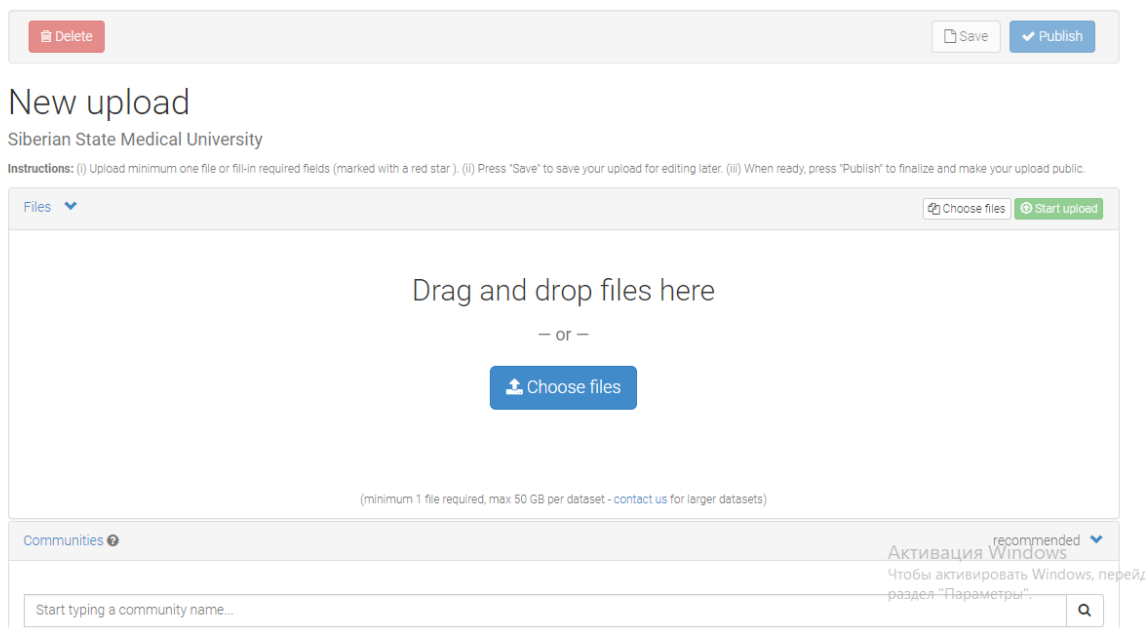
Delete

Save Publish

New upload

Siberian State Medical University

Instructions: (i) Upload minimum one file or fill-in required fields (marked with a red star ). (ii) Press "Save" to save your upload for editing later. (iii) When ready, press "Publish" to finalize and make your upload public.

Files

Choose files Start upload

Drag and drop files here

— or —

Choose files

(minimum 1 file required, max 50 GB per dataset - contact us for larger datasets)

Communities

recommended

Активация Windows
Чтобы активировать Windows, перейд
раздел "Параметры".

Start typing a community name...